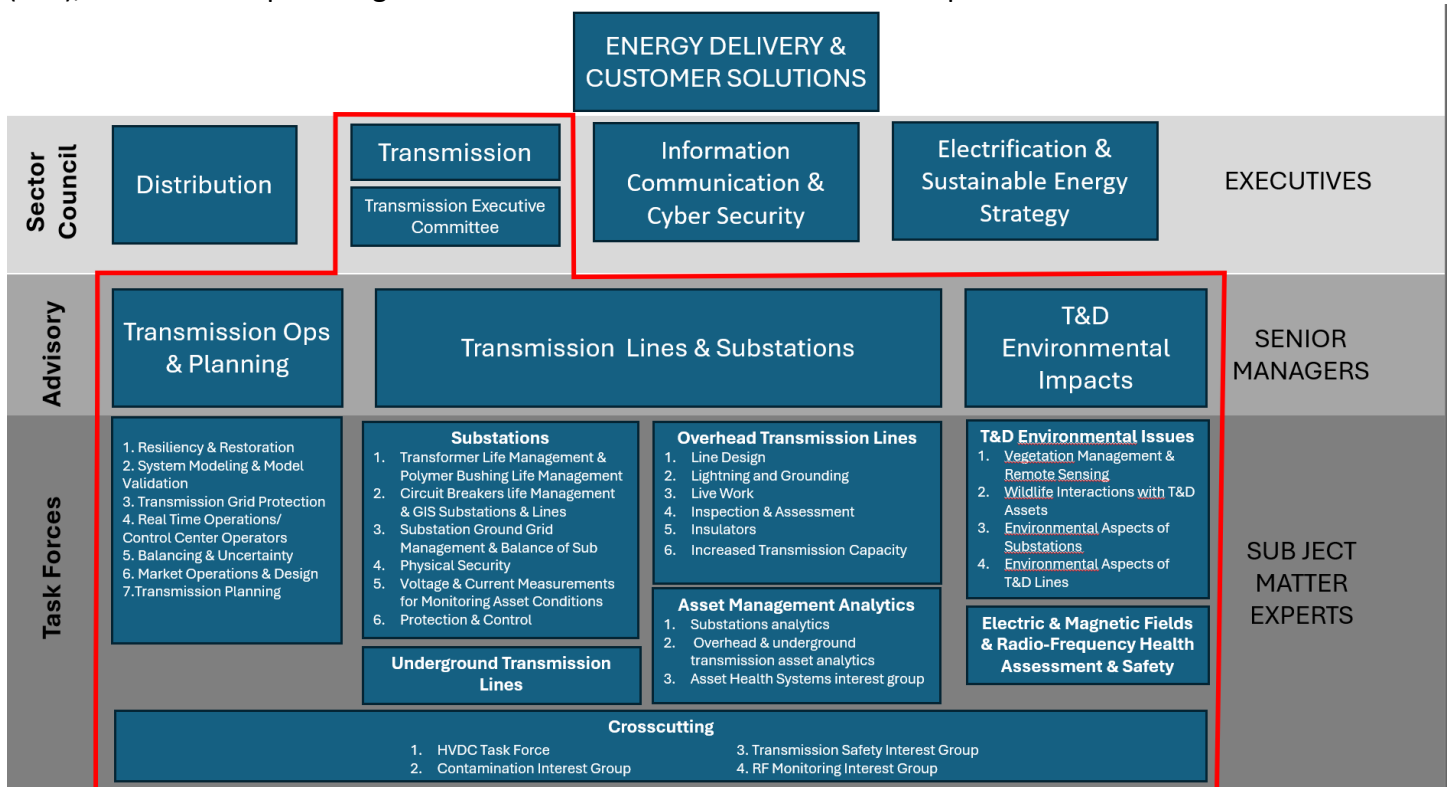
ENERGY DELIVERY & CUSTOMER SOLUTIONS

Sector Council

Distribution

Transmission

Transmission Executive Committee

Information Communication & Cyber Security

Electrification & Sustainable Energy Strategy

EXECUTIVES

Advisory

Transmission Ops & Planning

Transmission Lines & Substations

T&D Environmental Impacts

SENIOR MANAGERS

Task Forces

1. Resiliency & Restoration
2. System Modeling & Model Validation
3. Transmission Grid Protection
4. Real Time Operations/ Control Center Operators
5. Balancing & Uncertainty
6. Market Operations & Design
7.Transmission Planning

Substations
1. Transformer Life Management & Polymer Bushing Life Management
2. Circuit Breakers life Management & GIS Substations & Lines
3. Substation Ground Grid Management & Balance of Sub
4. Physical Security
5. Voltage & Current Measurements for Monitoring Asset Conditions
6. Protection & Control

Underground Transmission Lines

Overhead Transmission Lines
1. Line Design
2. Lightning and Grounding
3. Live Work
4. Inspection & Assessment
5. Insulators
6. Increased Transmission Capacity

Asset Management Analytics
1. Substations analytics
2. Overhead & underground transmission asset analytics
3. Asset Health Systems interest group

T&D Environmental Issues
1. Vegetation Management & Remote Sensing
2. Wildlife Interactions with T&D Assets
3. Environmental Aspects of Substations
4. Environmental Aspects of T&D Lines

Electric & Magnetic Fields & Radio-Frequency Health Assessment & Safety

SUB JECT MATTER EXPERTS

Crosscutting
1. HVDC Task Force
2. Contamination Interest Group
3. Transmission Safety Interest Group
4. RF Monitoring Interest Group